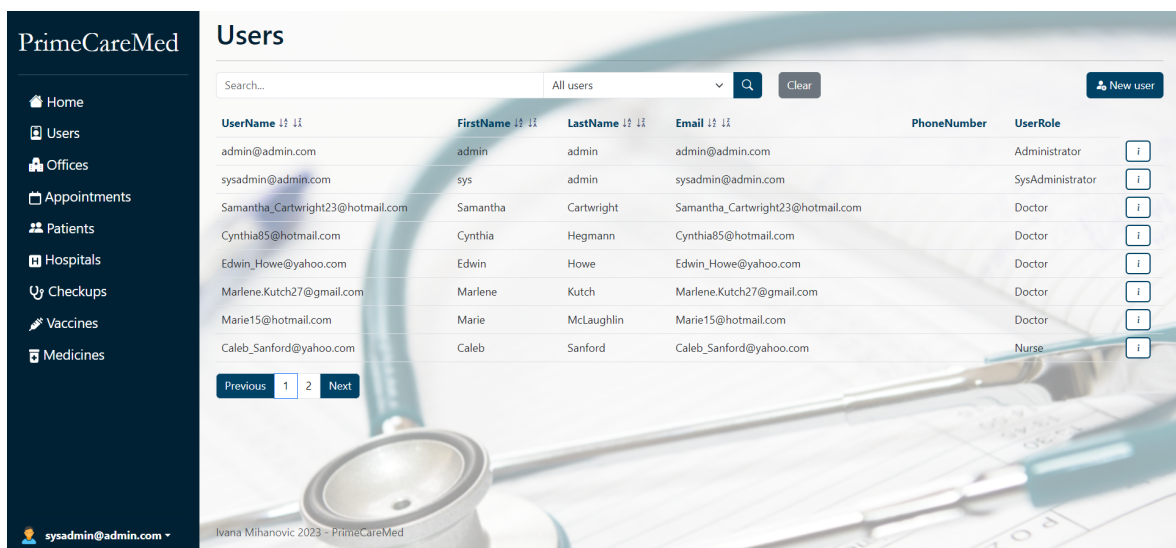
PrimeCareMed

Home
Users
Offices
Appointments
Patients
Hospitals
Checkups
Vaccines
Medicines

sysadmin@admin.com

Users

Search...
All users
Clear
New user

| UserName | FirstName | LastName | Email | PhoneNumber | UserRole | |
|---|---|---|---|---|---|---|
| admin@admin.com | admin | admin | admin@admin.com | | Administrator | i |
| sysadmin@admin.com | sys | admin | sysadmin@admin.com | | SysAdministrator | i |
| Samantha_Cartwright23@hotmail.com | Samantha | Cartwright | Samantha_Cartwright23@hotmail.com | | Doctor | i |
| Cynthia85@hotmail.com | Cynthia | Hegmann | Cynthia85@hotmail.com | | Doctor | i |
| Edwin_Howe@yahoo.com | Edwin | Howe | Edwin_Howe@yahoo.com | | Doctor | i |
| Marlene.Kutch27@gmail.com | Marlene | Kutch | Marlene.Kutch27@gmail.com | | Doctor | i |
| Marie15@hotmail.com | Marie | McLaughlin | Marie15@hotmail.com | | Doctor | i |
| Caleb_Sanford@yahoo.com | Caleb | Sanford | Caleb_Sanford@yahoo.com | | Nurse | i |

Previous 1 2 Next

Ivana Mihanovic 2023 - PrimeCareMed